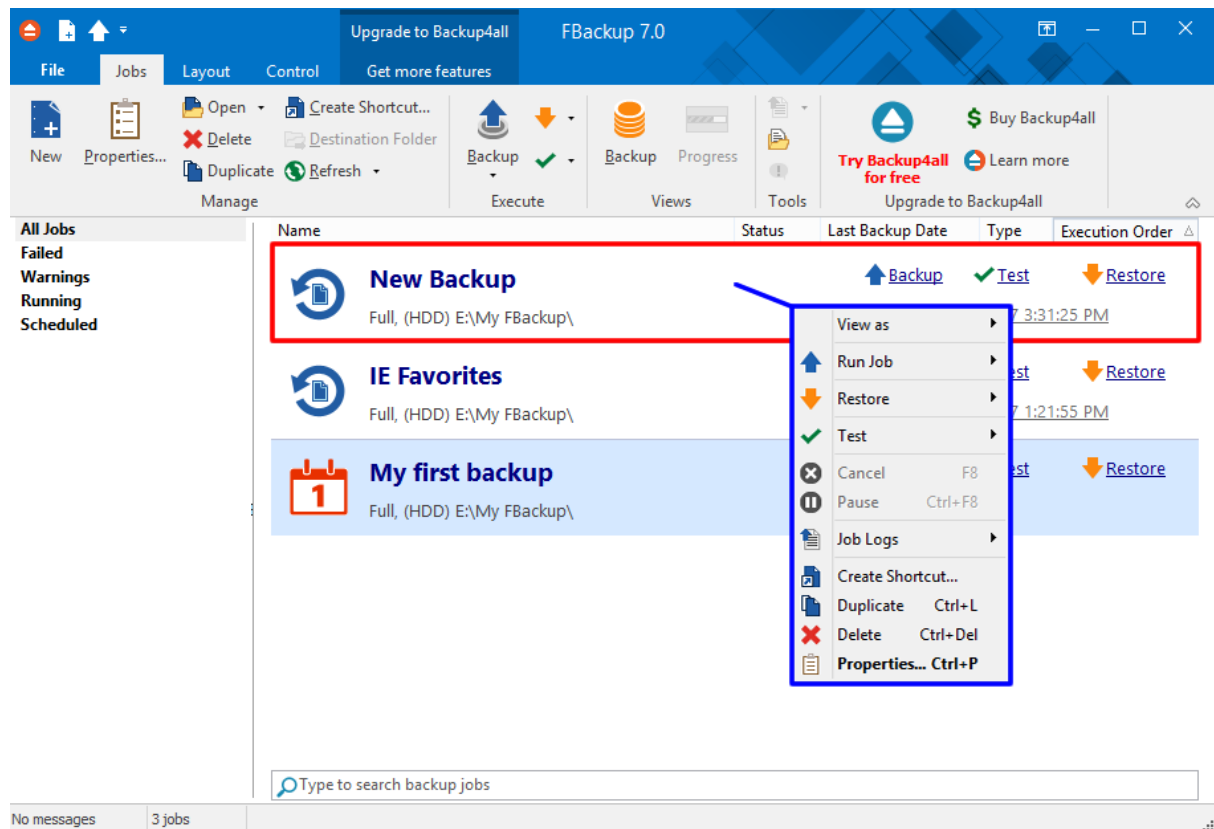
Upgrade to Backup4all
FBackup 7.0
Get more features

File Jobs Layout Control

New
Properties...
Open
Delete
Duplicate
Create Shortcut...
Destination Folder
Refresh
Manage

Backup
Execute

Backup
Progress
Views

Tools

Try Backup4all for free
Buy Backup4all
Learn more
Upgrade to Backup4all

All Jobs
Failed
Warnings
Running
Scheduled

| Name | Status | Last Backup Date | Type | Execution Order |
|---|---|---|---|---|

New Backup
Full, (HDD) E:\My FBackup\
Backup Test Restore
7 3:31:25 PM

IE Favorites
Full, (HDD) E:\My FBackup\
est Restore
7 1:21:55 PM

My first backup
Full, (HDD) E:\My FBackup\
est Restore

View as
Run Job
Restore
Test
Cancel F8
Pause Ctrl+F8
Job Logs
Create Shortcut...
Duplicate Ctrl+L
Delete Ctrl+Del
Properties... Ctrl+P

Type to search backup jobs

No messages 3 jobs